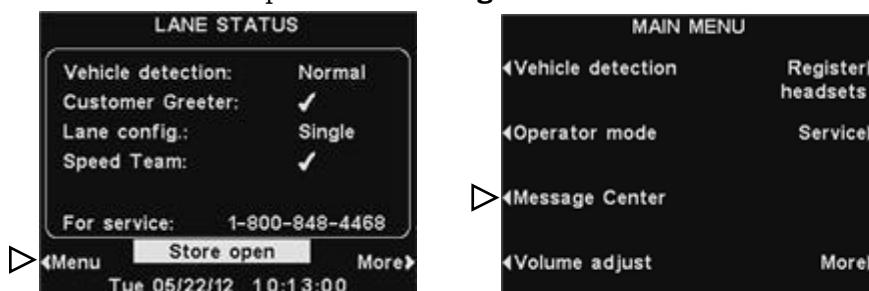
LANE STATUS

Vehicle detection: Normal
Customer Greeter: ✓
Lane config.: Single
Speed Team: ✓

For service: 1-800-848-4468

◂Menu Store open More▸
Tue 05/22/12 10:13:00

MAIN MENU

◂Vehicle detection Register headsets

◂Operator mode Service

◂Message Center

◂Volume adjust More